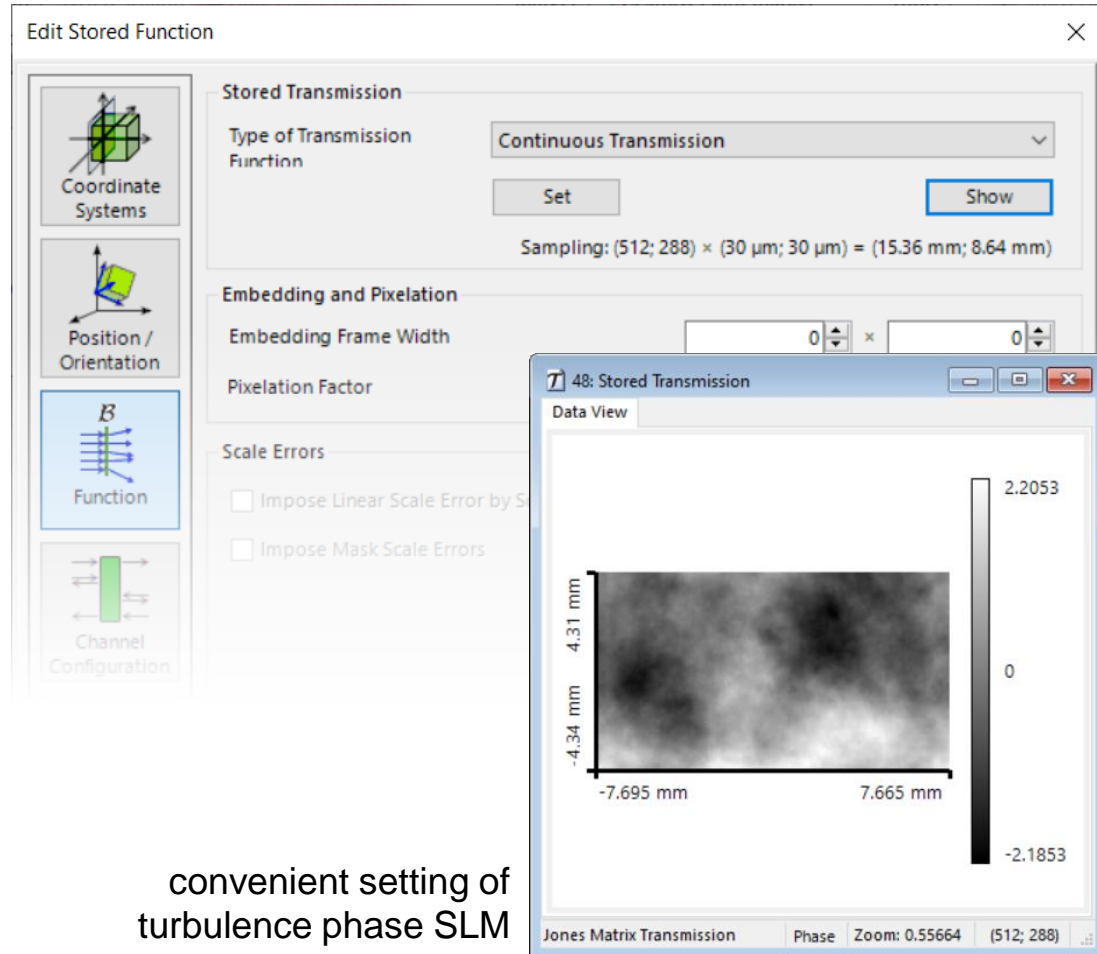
Edit Stored Function

Coordinate Systems

Position / Orientation

$\mathcal{B}$

Function

Channel Configuration

Stored Transmission

Type of Transmission Function

Continuous Transmission

Set

Show

Sampling: (512; 288) × (30 µm; 30 µm) = (15.36 mm; 8.64 mm)

Embedding and Pixelation

Embedding Frame Width

0 × 0

Pixelation Factor

Scale Errors

Impose Linear Scale Error by S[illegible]

Impose Mask Scale Errors

48: Stored Transmission

Data View

2.2053

0

-2.1853

4.31 mm

-4.34 mm

-7.695 mm

7.665 mm

Jones Matrix Transmission

Phase

Zoom: 0.55664

(512; 288)

convenient setting of turbulence phase SLM